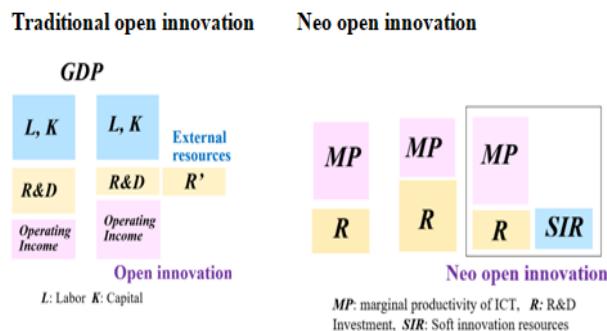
Traditional open innovation

GDP

L, K

R&D

Operating Income

L, K

R&D

Operating Income

External resources

R'

Open innovation

L: Labor K: Capital

Neo open innovation

MP

R

MP

R

MP

R

SIR

Neo open innovation

MP: marginal productivity of ICT, R: R&D Investment, SIR: Soft innovation resources